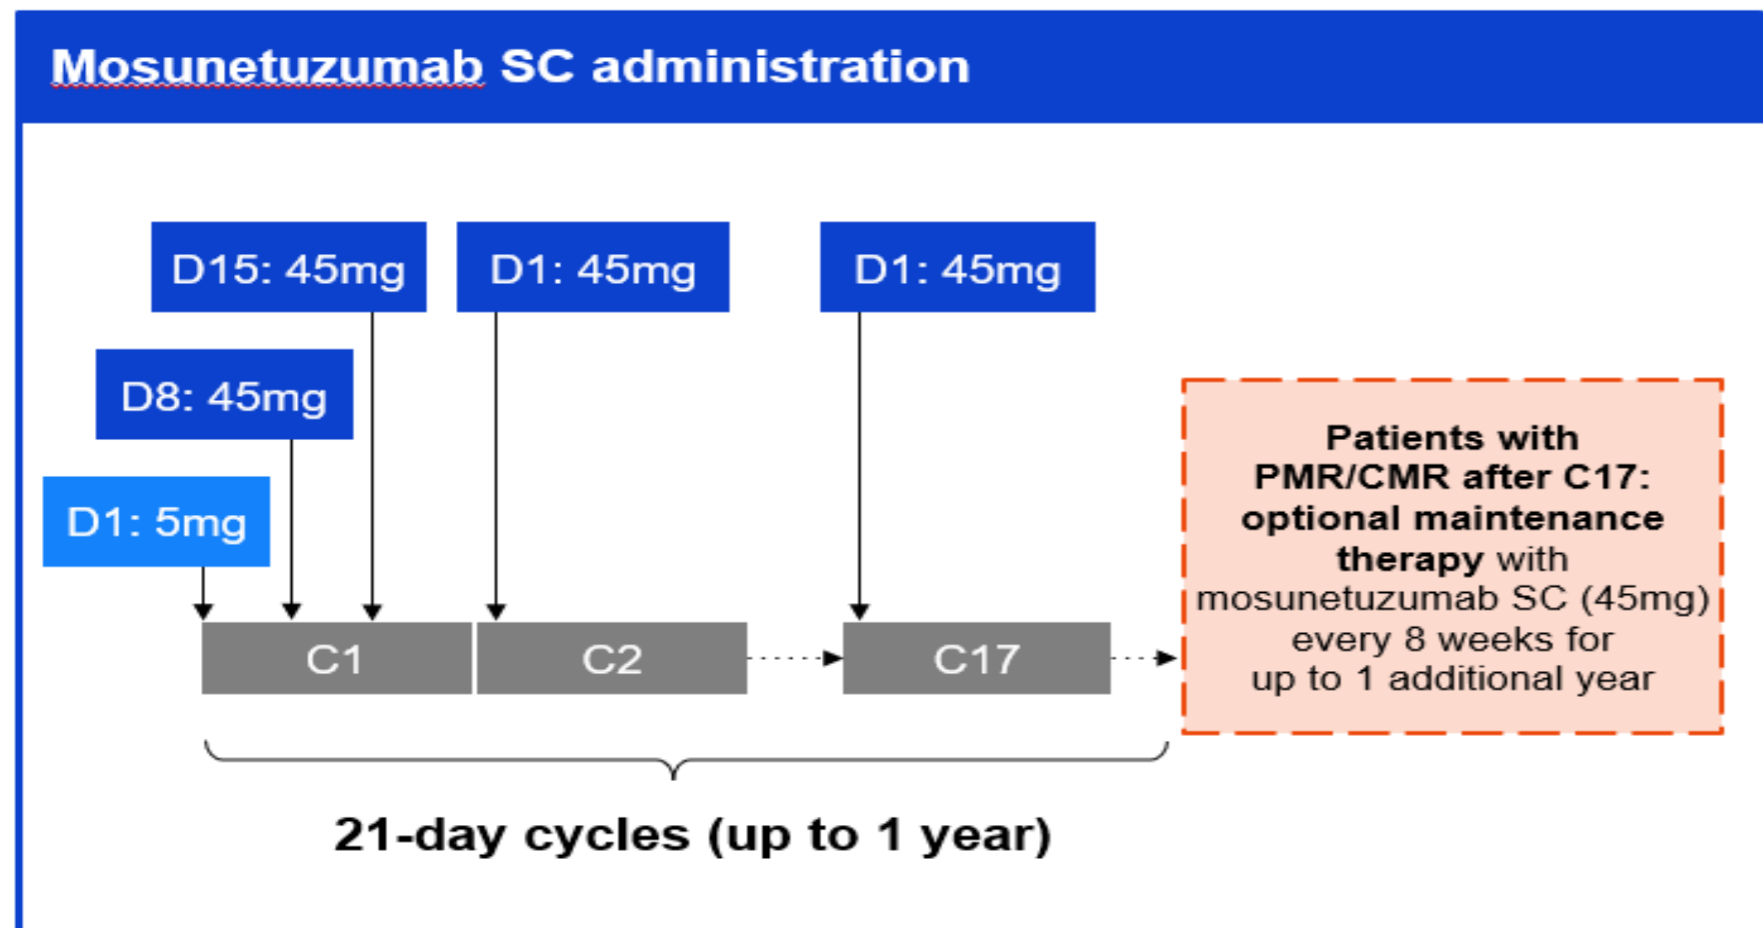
Mosunetuzumab SC administration

D15: 45mg

D1: 45mg

D1: 45mg

D8: 45mg

D1: 5mg

C1

C2

C17

Patients with PMR/CMR after C17: optional maintenance therapy with mosunetuzumab SC (45mg) every 8 weeks for up to 1 additional year

21-day cycles (up to 1 year)